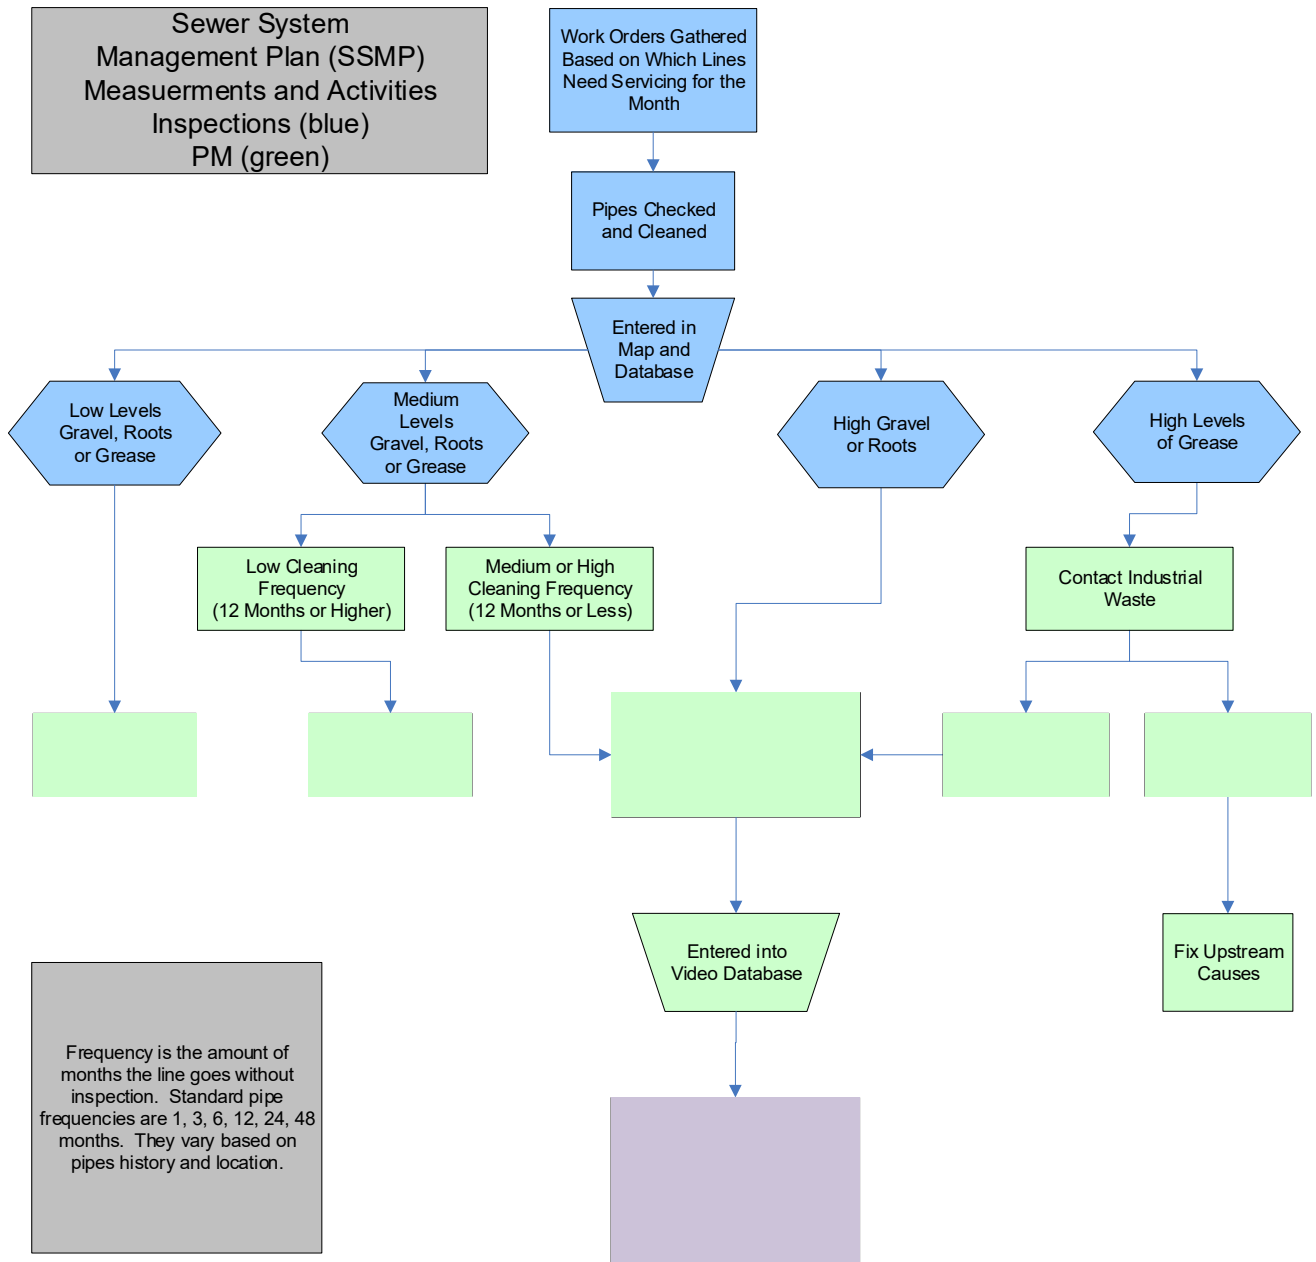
Sewer System Management Plan (SSMP) Measuerments and Activities Inspections (blue) PM (green)

Work Orders Gathered Based on Which Lines Need Servicing for the Month

Pipes Checked and Cleaned

Entered in Map and Database

Low Levels Gravel, Roots or Grease

Medium Levels Gravel, Roots or Grease

High Gravel or Roots

High Levels of Grease

Low Cleaning Frequency (12 Months or Higher)

Medium or High Cleaning Frequency (12 Months or Less)

Contact Industrial Waste

Entered into Video Database

Fix Upstream Causes

Frequency is the amount of months the line goes without inspection. Standard pipe frequencies are 1, 3, 6, 12, 24, 48 months. They vary based on pipes history and location.